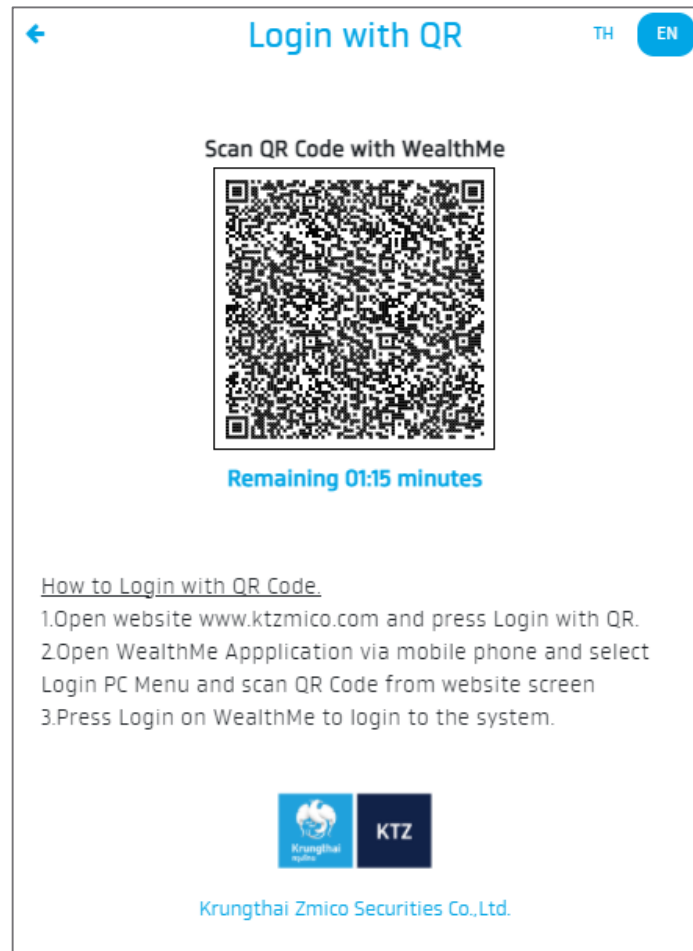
Login with QR

TH EN

Scan QR Code with WealthMe

Remaining 01:15 minutes

How to Login with QR Code.
1.Open website www.ktzmico.com and press Login with QR.
2.Open WealthMe Appplication via mobile phone and select Login PC Menu and scan QR Code from website screen
3.Press Login on WealthMe to login to the system.

Krungthai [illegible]

KTZ

Krungthai Zmico Securities Co.,Ltd.